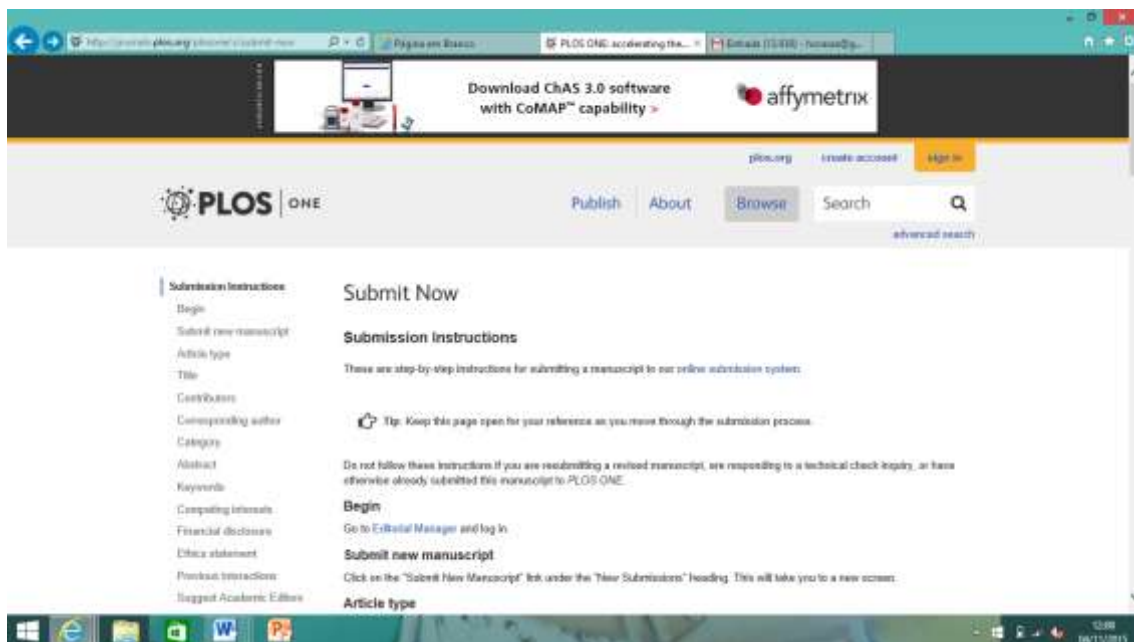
Página em Branco
PLOS ONE: accelerating the...
Entrada (1) - hotmail

Download ChAS 3.0 software with CoMAP™ capability >
affymetrix

plos.org create account sign in

PLOS | ONE

Publish About Browse Search
advanced search

Submission Instructions
Begin
Submit new manuscript
Article type
Title
Contributors
Corresponding author
Category
Abstract
Keywords
Competing interests
Financial disclosure
Ethics statement
Previous interactions
Suggest Academic Editors

Submit Now

Submission Instructions

These are step-by-step instructions for submitting a manuscript to our online submission system.

Tip: Keep this page open for your reference as you move through the submission process.

Do not follow these instructions if you are resubmitting a revised manuscript, are responding to a technical check inquiry, or have otherwise already submitted this manuscript to PLOS ONE.

Begin

Go to Editorial Manager and log in.

Submit new manuscript

Click on the "Submit New Manuscript" link under the "New Submissions" heading. This will take you to a new screen.

Article type

12:08
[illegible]